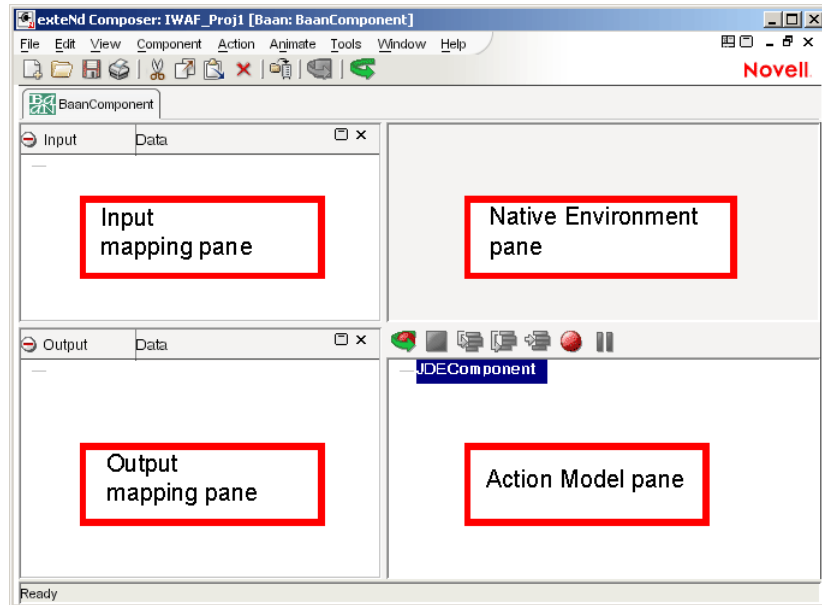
exteNd Composer: IWAF_Proj1 [Baan: BaanComponent]

File Edit View Component Action Animate Tools Window Help

Novell

BaanComponent

Input Data

Input mapping pane

Native Environment pane

Output Data

JDEComponent

Output mapping pane

Action Model pane

Ready